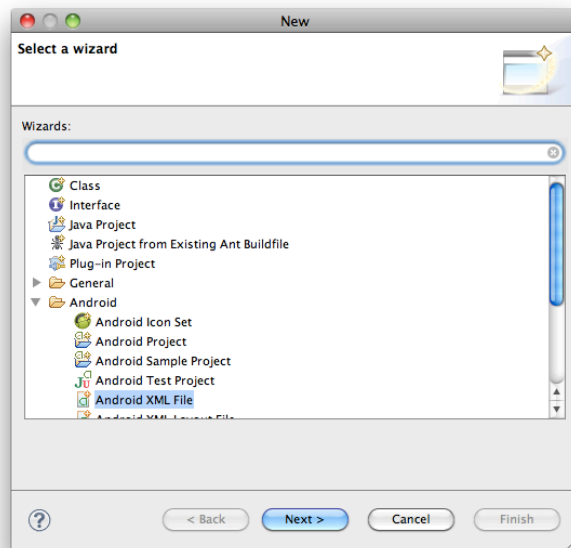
New

Select a wizard

Wizards:

Class
Interface
Java Project
Java Project from Existing Ant Buildfile
Plug-in Project
General
Android
Android Icon Set
Android Project
Android Sample Project
Android Test Project
Android XML File
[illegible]

?

< Back
Next >
Cancel
Finish